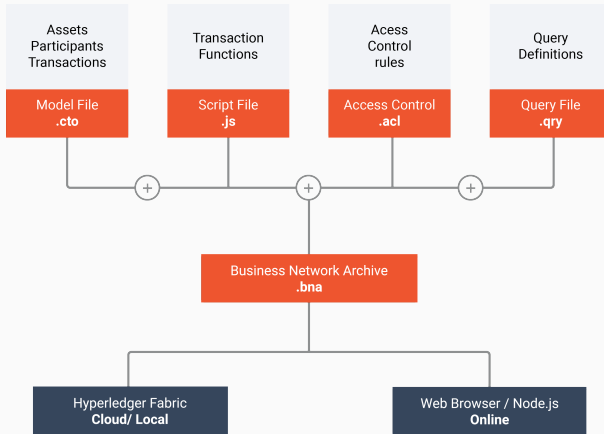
Assets
Participants
Transactions

Model File
.cto

Transaction
Functions

Script File
.js

Acess
Control
rules

Access Control
.acl

Query
Definitions

Query File
.qry

+ + +

Business Network Archive
.bna

Hyperledger Fabric
Cloud/ Local

Web Browser / Node.js
Online